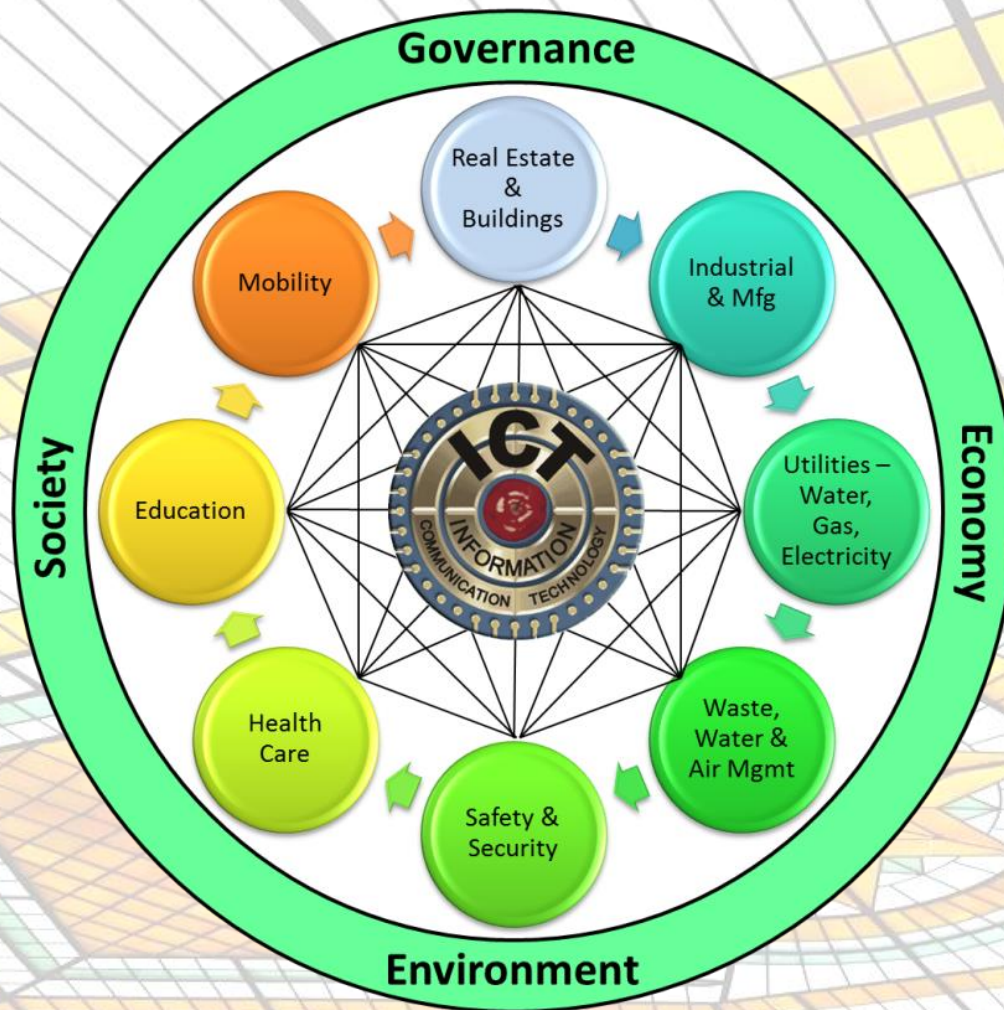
Governance

Society

Economy

Environment

Real Estate & Buildings

Industrial & Mfg

Utilities – Water, Gas, Electricity

Waste, Water & Air Mgmt

Safety & Security

Health Care

Education

Mobility

ICT
INFORMATION
COMMUNICATION TECHNOLOGY